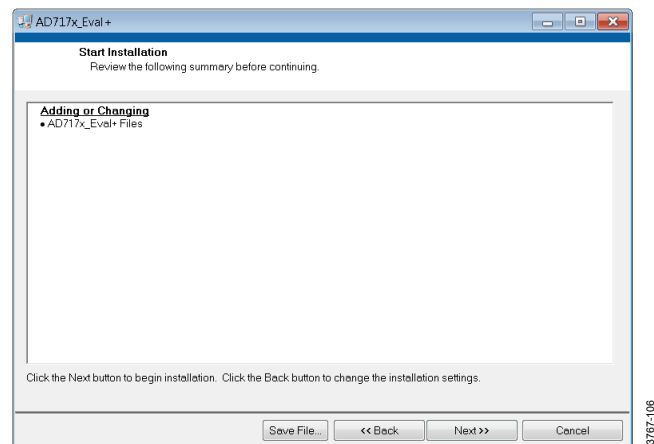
AD717x_Eval+

Start Installation
Review the following summary before continuing.

Adding or Changing
• AD717x_Eval+ Files

Click the Next button to begin installation. Click the Back button to change the installation settings.

Save File... | << Back | Next >> | Cancel

3767-106